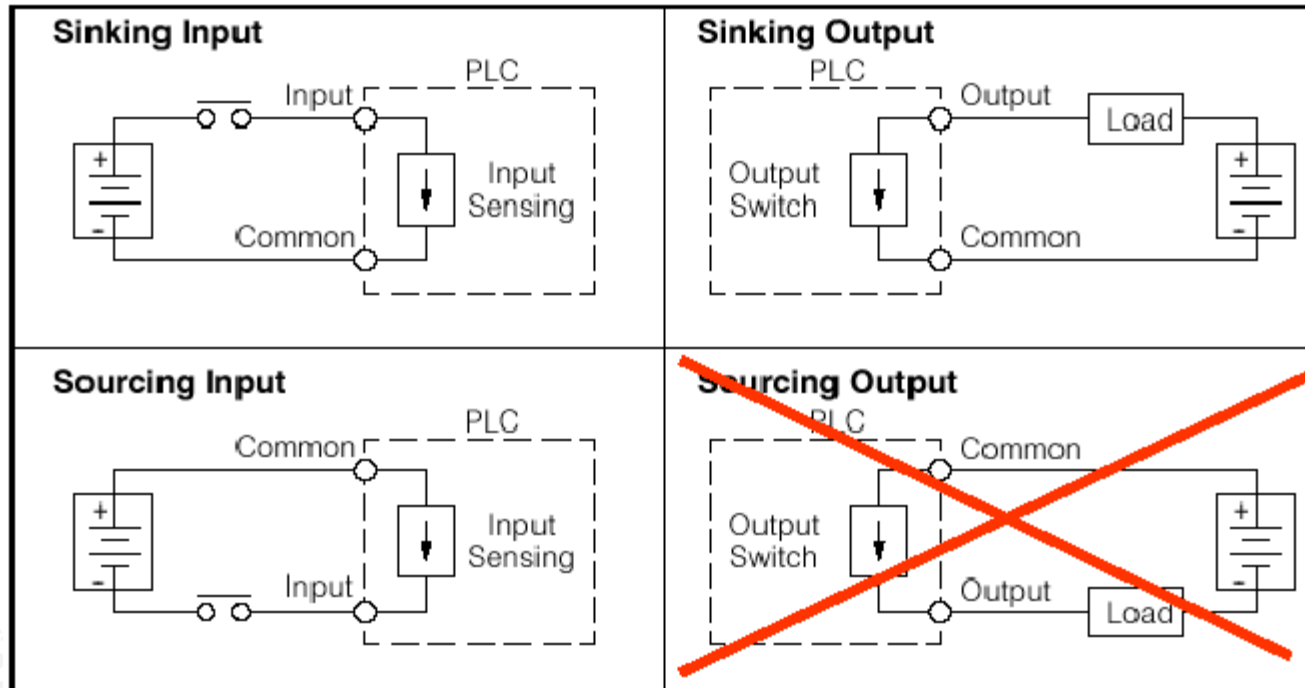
Sinking Input

PLC

Input

Input Sensing

+

-

Common

Sinking Output

PLC

Output

Load

Output Switch

+

-

Common

Sourcing Input

PLC

Common

Input Sensing

+

-

Input

Sourcing Output

PLC

Common

Output Switch

+

-

Output

Load